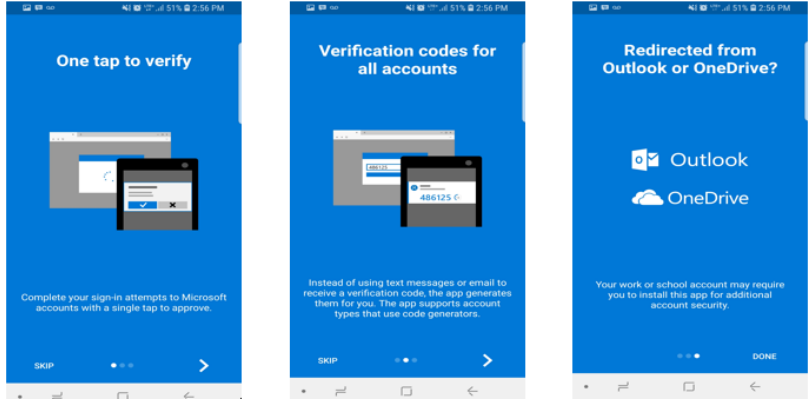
51% 2:56 PM

One tap to verify

Complete your sign-in attempts to Microsoft accounts with a single tap to approve.

SKIP

51% 2:56 PM

Verification codes for all accounts

486125

486125

Instead of using text messages or email to receive a verification code, the app generates them for you. The app supports account types that use code generators.

SKIP

51% 2:56 PM

Redirected from Outlook or OneDrive?

Outlook

OneDrive

Your work or school account may require you to install this app for additional account security.

DONE